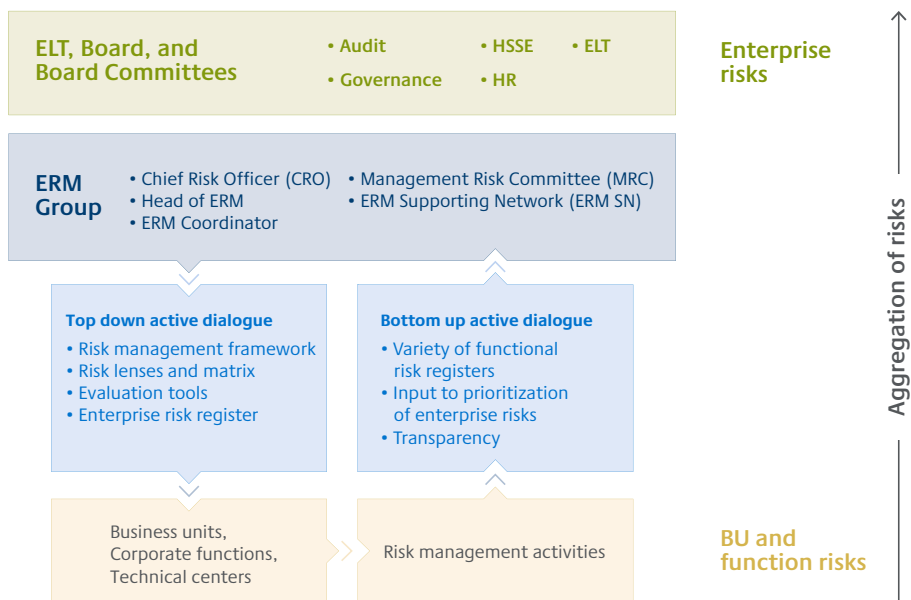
ELT, Board, and Board Committees

• Audit
• Governance
• HSSE
• HR
• ELT

Enterprise risks

ERM Group

• Chief Risk Officer (CRO)
• Head of ERM
• ERM Coordinator
• Management Risk Committee (MRC)
• ERM Supporting Network (ERM SN)

Top down active dialogue
• Risk management framework
• Risk lenses and matrix
• Evaluation tools
• Enterprise risk register

Bottom up active dialogue
• Variety of functional risk registers
• Input to prioritization of enterprise risks
• Transparency

Business units, Corporate functions, Technical centers

Risk management activities

BU and function risks

Aggregation of risks